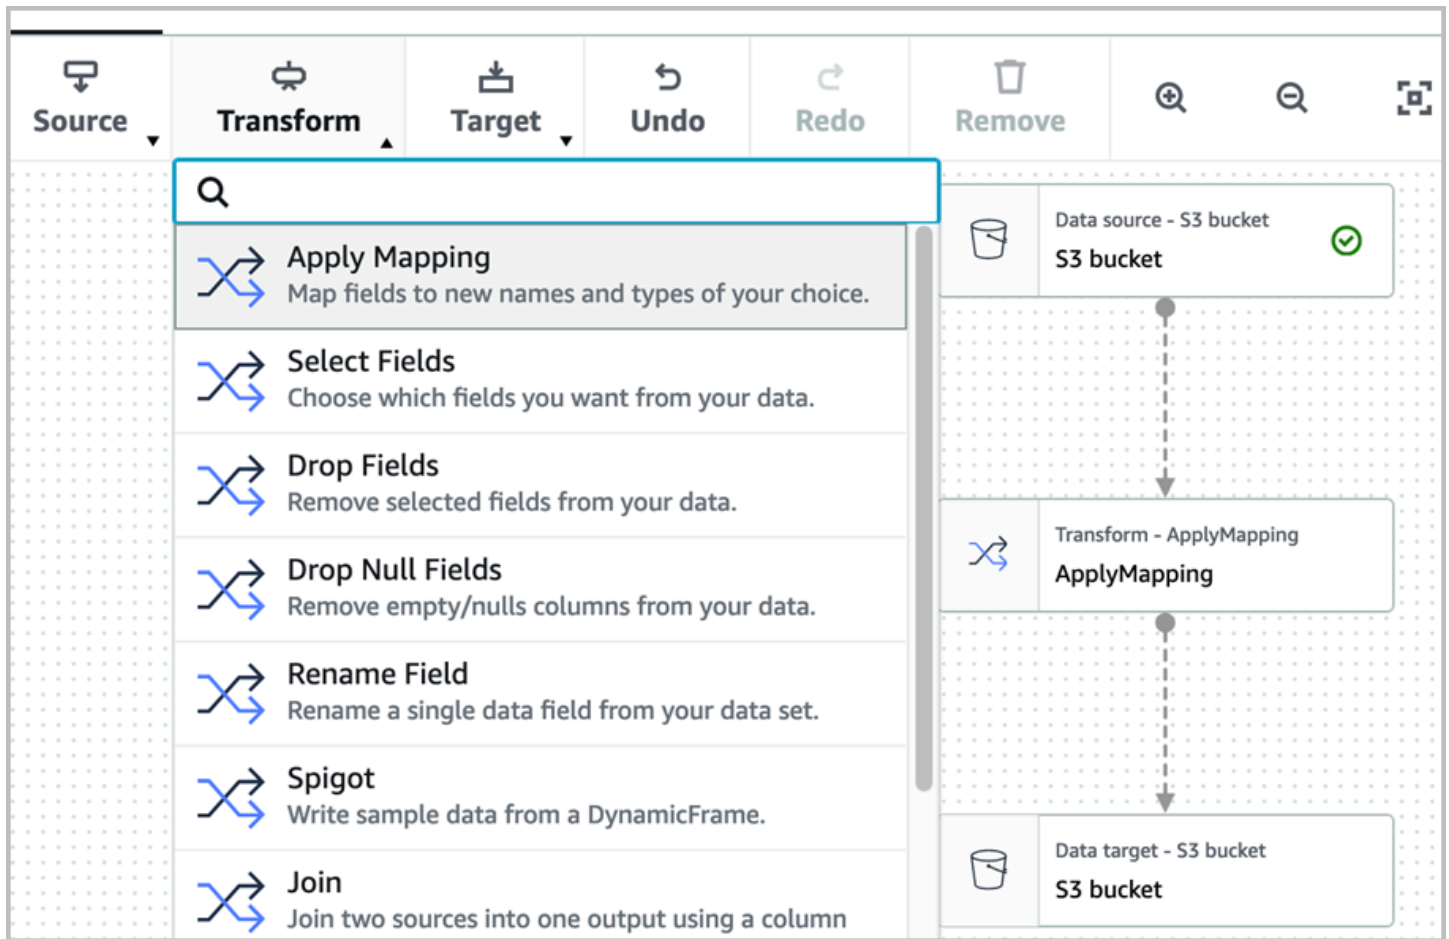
Source Transform Target Undo Redo Remove

Apply Mapping
Map fields to new names and types of your choice.

Select Fields
Choose which fields you want from your data.

Drop Fields
Remove selected fields from your data.

Drop Null Fields
Remove empty/nulls columns from your data.

Rename Field
Rename a single data field from your data set.

Spigot
Write sample data from a DynamicFrame.

Join
Join two sources into one output using a column

Data source - S3 bucket
S3 bucket

Transform - ApplyMapping
ApplyMapping

Data target - S3 bucket
S3 bucket